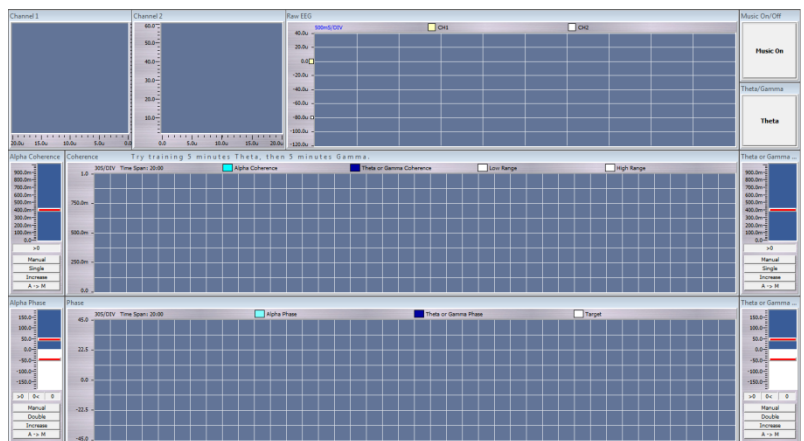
Channel 1

20.0u 15.0u 10.0u 5.0u 0.0

Channel 2

60.0
50.0
40.0
30.0
20.0
10.0

0.0 5.0u 10.0u 15.0u 20.0u

Raw EEG

500mS/DIV

CH1

CH2

40.0u
20.0u
0.0
-20.0u
-40.0u
-60.0u
-80.0u
-100.0u
-120.0u

Music On/Off

Music On

Theta/Gamma

Theta

Alpha Coherence

900.0m
800.0m
700.0m
600.0m
500.0m
400.0m
300.0m
200.0m
100.0m
0.0

>0

Manual
Single
Increase
A -> M

Coherence

Try training 5 minutes Theta, then 5 minutes Gamma.

30S/DIV Time Span: 20:00

Alpha Coherence

Theta or Gamma Coherence

Low Range

High Range

1.0
750.0m
500.0m
250.0m
0.0

Theta or Gamma ...

900.0m
800.0m
700.0m
600.0m
500.0m
400.0m
300.0m
200.0m
100.0m
0.0

>0

Manual
Single
Increase
A -> M

Alpha Phase

150.0
100.0
50.0
0.0
-50.0
-100.0
-150.0

>0 0< 0

Manual
Double
Increase
A -> M

Phase

30S/DIV Time Span: 20:00

Alpha Phase

Theta or Gamma Phase

Target

45.0
22.5
0.0
-22.5
-45.0

Theta or Gamma ...

150.0
100.0
50.0
0.0
-50.0
-100.0
-150.0

>0 0< 0

Manual
Double
Increase
A -> M